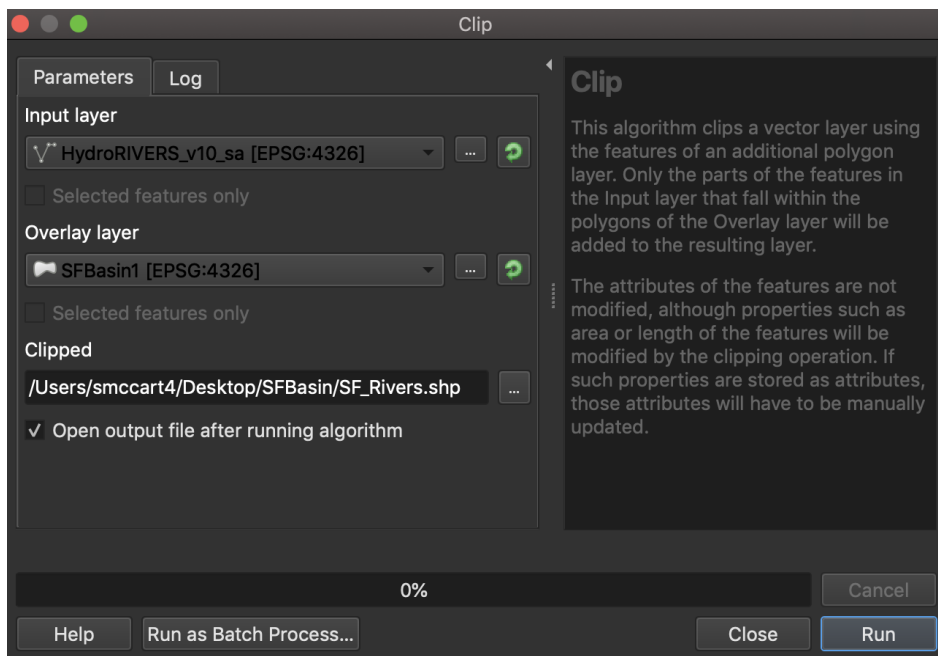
Clip

Parameters | Log

Input layer

HydroRIVERS_v10_sa [EPSG:4326]

...

Selected features only

Overlay layer

SFBasin1 [EPSG:4326]

...

Selected features only

Clipped

/Users/smccart4/Desktop/SFBasin/SF_Rivers.shp

...

✓ Open output file after running algorithm

Clip

This algorithm clips a vector layer using the features of an additional polygon layer. Only the parts of the features in the Input layer that fall within the polygons of the Overlay layer will be added to the resulting layer.

The attributes of the features are not modified, although properties such as area or length of the features will be modified by the clipping operation. If such properties are stored as attributes, those attributes will have to be manually updated.

0%

Cancel

Help

Run as Batch Process...

Close

Run